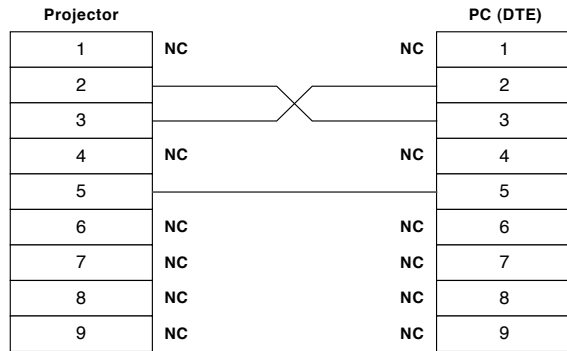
Projector

PC (DTE)

| Projector | | | PC (DTE) |
|---|---|---|---|
| 1 | NC | NC | 1 |
| 2 | | | 2 |
| 3 | | | 3 |
| 4 | NC | NC | 4 |
| 5 | | | 5 |
| 6 | NC | NC | 6 |
| 7 | NC | NC | 7 |
| 8 | NC | NC | 8 |
| 9 | NC | NC | 9 |